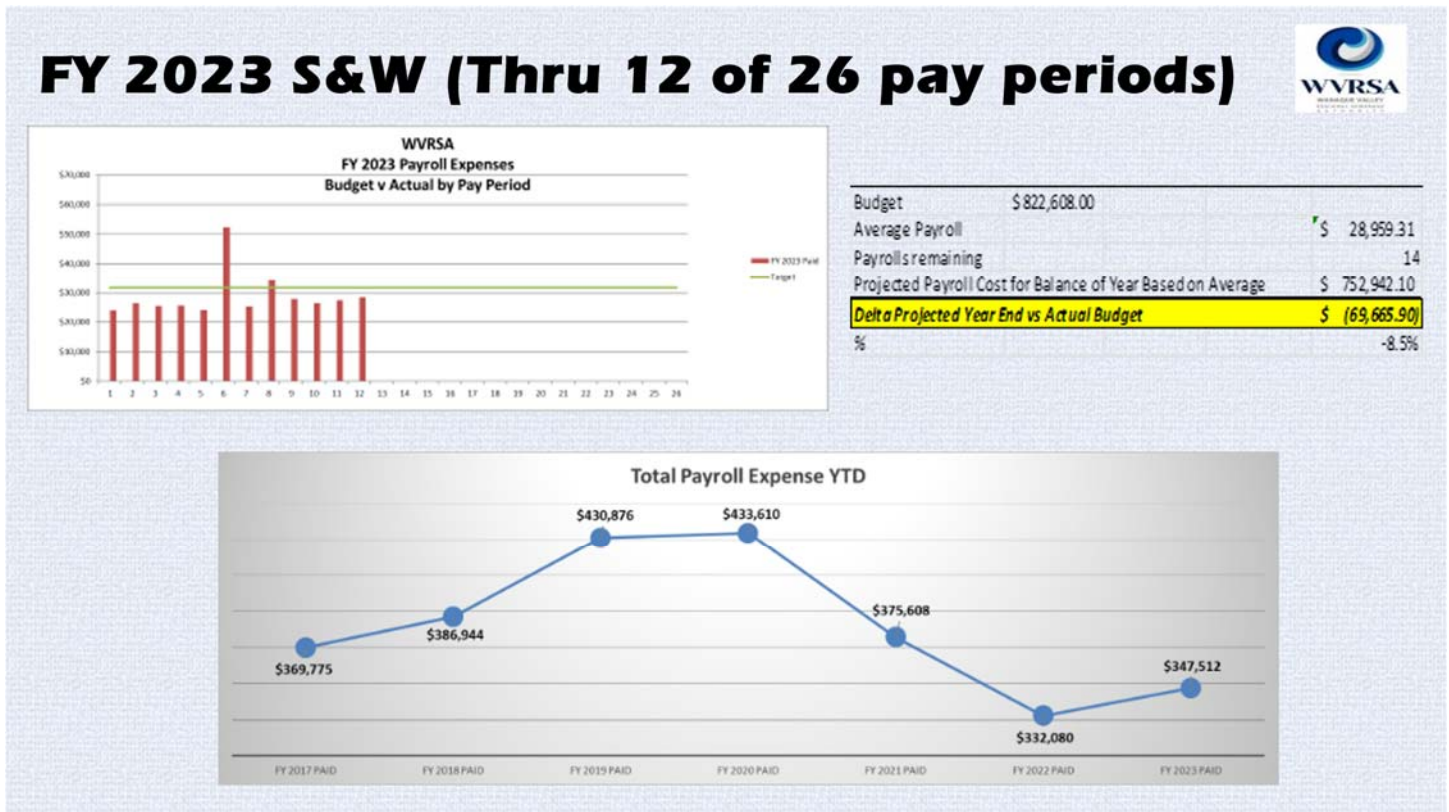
FY 2023 S&W (Thru 12 of 26 pay periods)

WVRSA
WARAGUE VALLEY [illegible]

WVRSA
FY 2023 Payroll Expenses
Budget v Actual by Pay Period

$70,000
$60,000
$50,000
$40,000
$30,000
$20,000
$10,000
$0

1 2 3 4 5 6 7 8 9 10 11 12 13 14 15 16 17 18 19 20 21 22 23 24 25 26

FY 2023 Paid
Target

| Budget | $822,608.00 | |
|---|---|---|
| Average Payroll | | $ 28,959.31 |
| Payrolls remaining | | 14 |
| Projected Payroll Cost for Balance of Year Based on Average | | $ 752,942.10 |
| Delta Projected Year End vs Actual Budget | | $ (69,665.90) |
| % | | -8.5% |

Total Payroll Expense YTD

$369,775
$386,944
$430,876
$433,610
$375,608
$332,080
$347,512

FY 2017 PAID
FY 2018 PAID
FY 2019 PAID
FY 2020 PAID
FY 2021 PAID
FY 2022 PAID
FY 2023 PAID